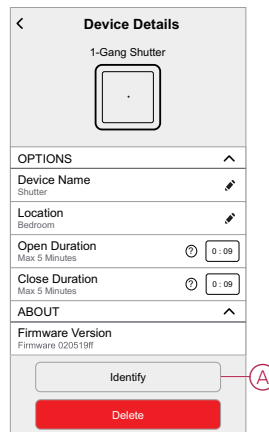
<
Device Details

1-Gang Shutter

OPTIONS

Device Name
Shutter

Location
Bedroom

Open Duration
Max 5 Minutes
?
0 : 09

Close Duration
Max 5 Minutes
?
0 : 09

ABOUT

Firmware Version
Firmware 020519ff

Identify

A

Delete